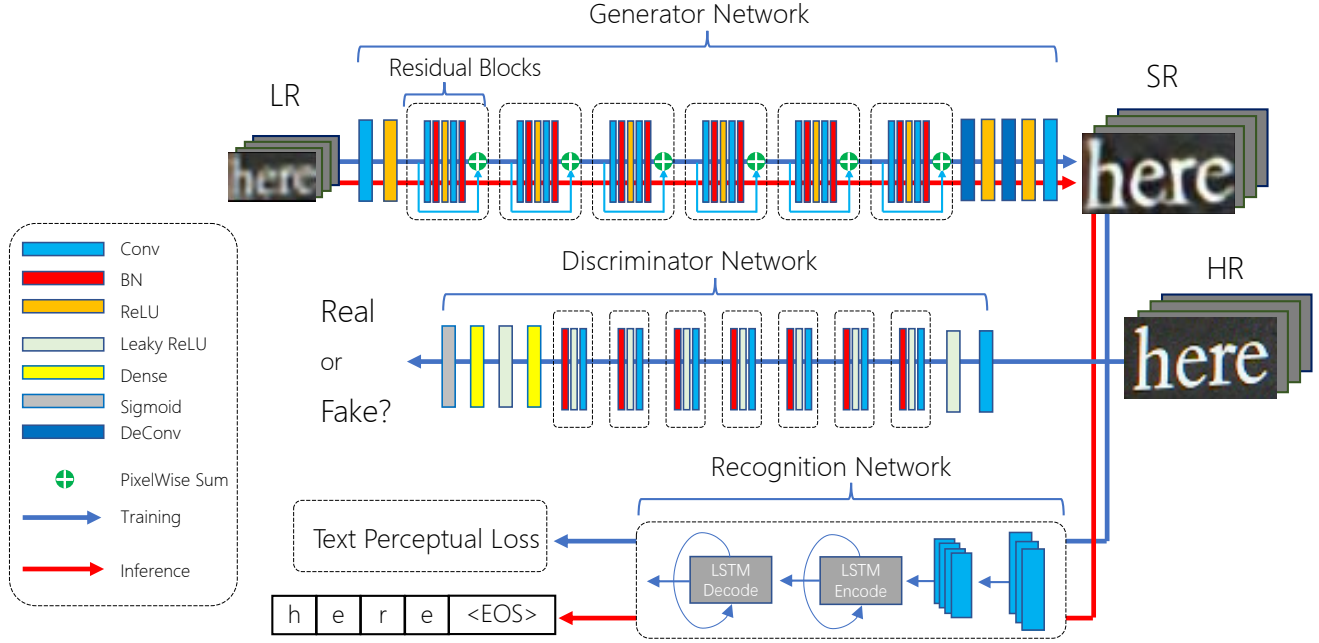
Generator Network

Residual Blocks

LR

here

SR

here

Conv
BN
ReLU
Leaky ReLU
Dense
Sigmoid
DeConv
PixelWise Sum
Training
Inference

Discriminator Network

Real
or
Fake?

HR

here

Recognition Network

Text Perceptual Loss

LSTM Decode

LSTM Encode

| h | e | r | e | <EOS> |
|---|---|---|---|---|